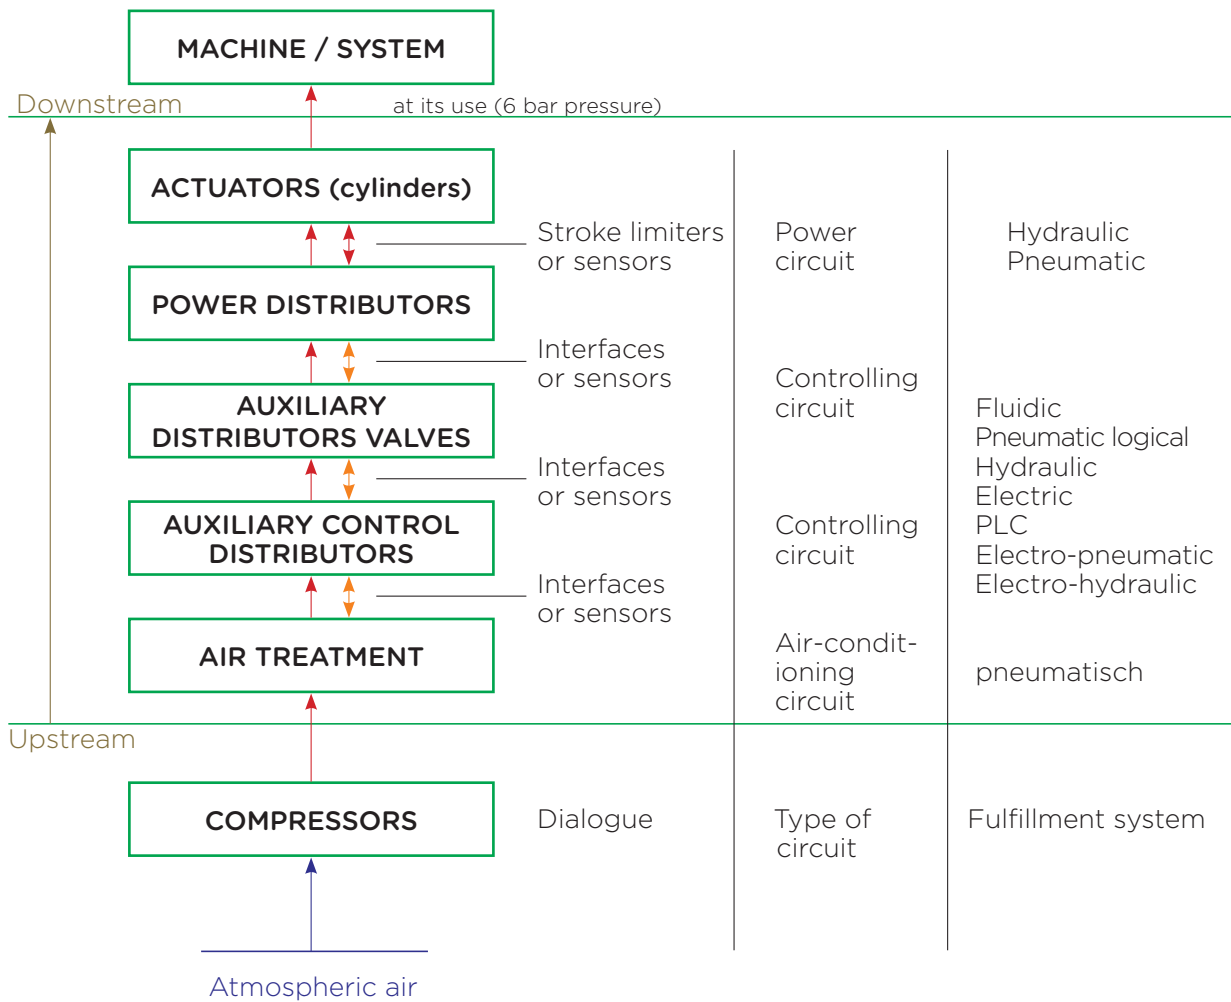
MACHINE / SYSTEM

Downstream

at its use (6 bar pressure)

ACTUATORS (cylinders)

Stroke limiters or sensors

Power circuit

Hydraulic
Pneumatic

POWER DISTRIBUTORS

Interfaces or sensors

Controlling circuit

AUXILIARY DISTRIBUTORS VALVES

Fluidic
Pneumatic logical
Hydraulic
Electric
PLC
Electro-pneumatic
Electro-hydraulic

Interfaces or sensors

AUXILIARY CONTROL DISTRIBUTORS

Controlling circuit

Interfaces or sensors

AIR TREATMENT

Air-conditioning circuit

pneumatisch

Upstream

COMPRESSORS

Dialogue

Type of circuit

Fulfillment system

Atmospheric air